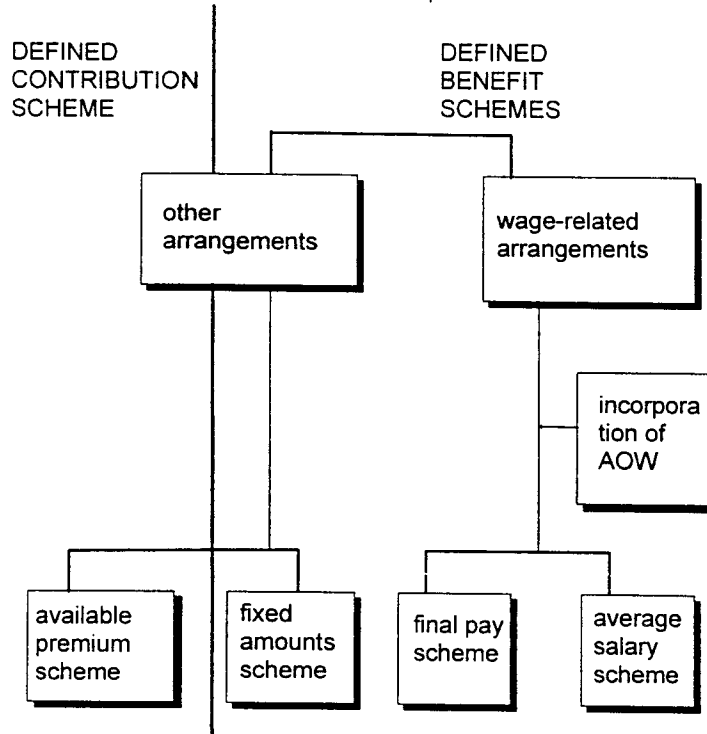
DEFINED CONTRIBUTION SCHEME

DEFINED BENEFIT SCHEMES

other arrangements

wage-related arrangements

incorpora tion of AOW

available premium scheme

fixed amounts scheme

final pay scheme

average salary scheme